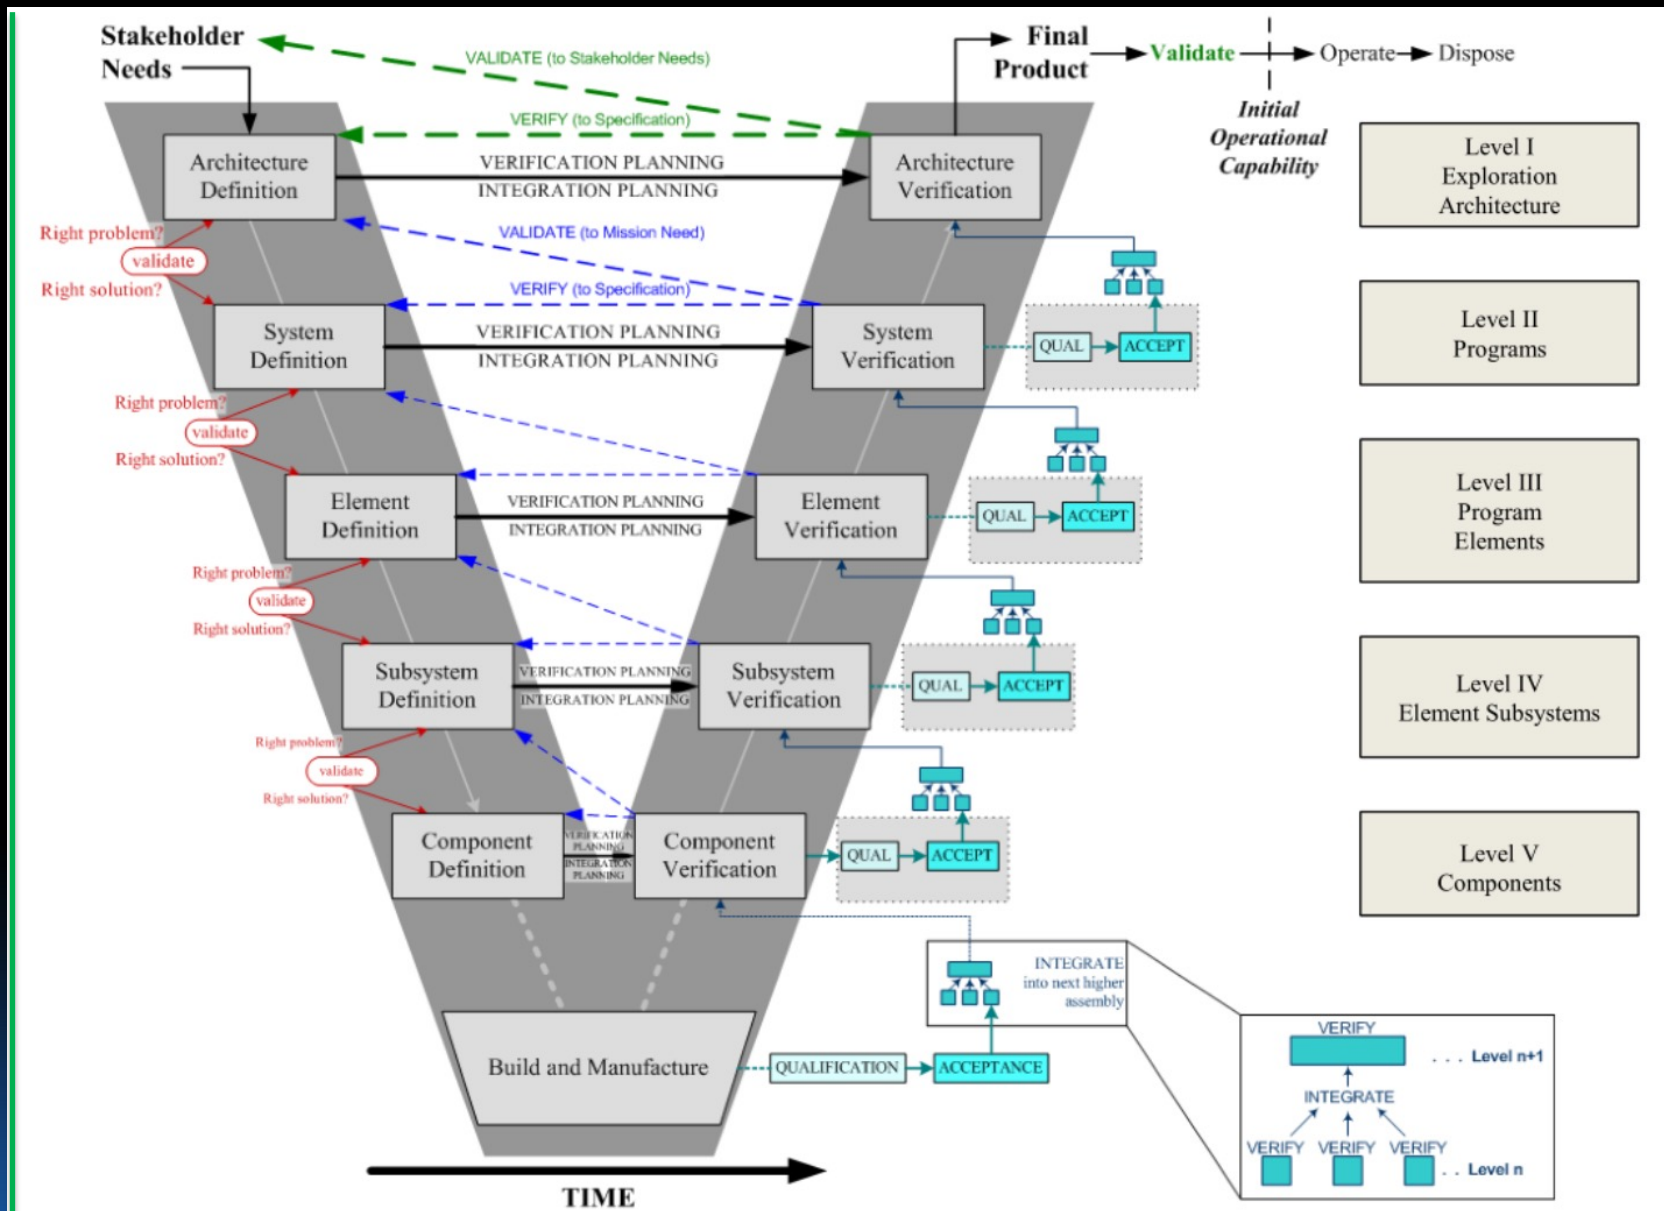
Stakeholder Needs

VALIDATE (to Stakeholder Needs)

Final Product

Validate

Operate

Dispose

Initial Operational Capability

VERIFY (to Specification)

Architecture Definition

VERIFICATION PLANNING

INTEGRATION PLANNING

Architecture Verification

Level I Exploration Architecture

Right problem?

validate

Right solution?

VALIDATE (to Mission Need)

VERIFY (to Specification)

System Definition

VERIFICATION PLANNING

INTEGRATION PLANNING

System Verification

QUAL

ACCEPT

Level II Programs

Right problem?

validate

Right solution?

Element Definition

VERIFICATION PLANNING

INTEGRATION PLANNING

Element Verification

QUAL

ACCEPT

Level III Program Elements

Right problem?

validate

Right solution?

Subsystem Definition

VERIFICATION PLANNING

INTEGRATION PLANNING

Subsystem Verification

QUAL

ACCEPT

Level IV Element Subsystems

Right problem?

validate

Right solution?

Component Definition

VERIFICATION PLANNING

INTEGRATION PLANNING

Component Verification

QUAL

ACCEPT

Level V Components

INTEGRATE into next higher assembly

Build and Manufacture

QUALIFICATION

ACCEPTANCE

VERIFY

. . . Level n+1

INTEGRATE

VERIFY VERIFY VERIFY

. . Level n

TIME